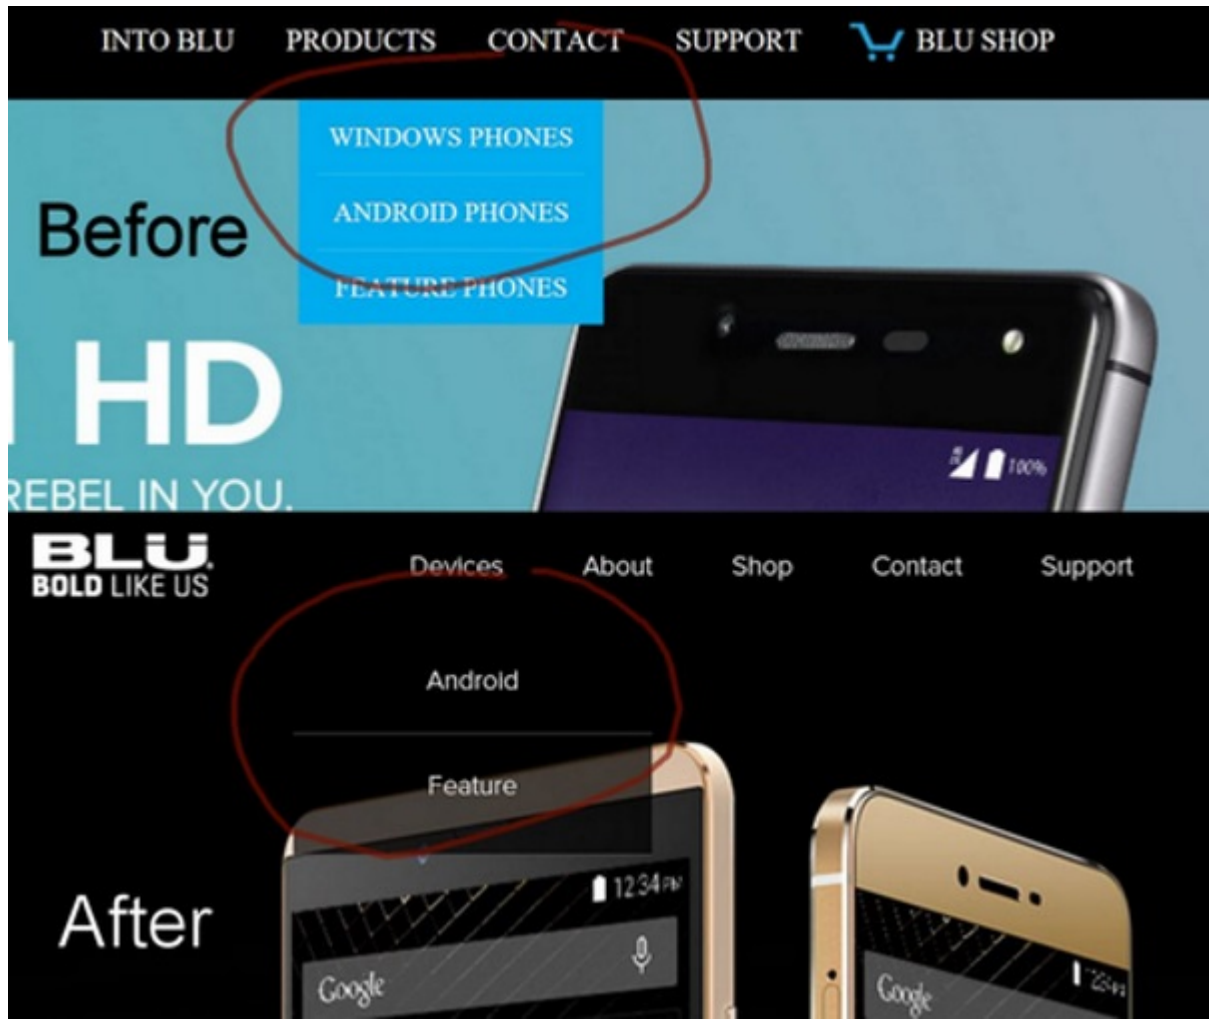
INTO BLU PRODUCTS CONTACT SUPPORT BLU SHOP

WINDOWS PHONES

ANDROID PHONES

FEATURE PHONES

Before

HD

REBEL IN YOU.

100%

BLU
BOLD LIKE US

Devices About Shop Contact Support

Android

Feature

After

12:34 PM

Google

Google